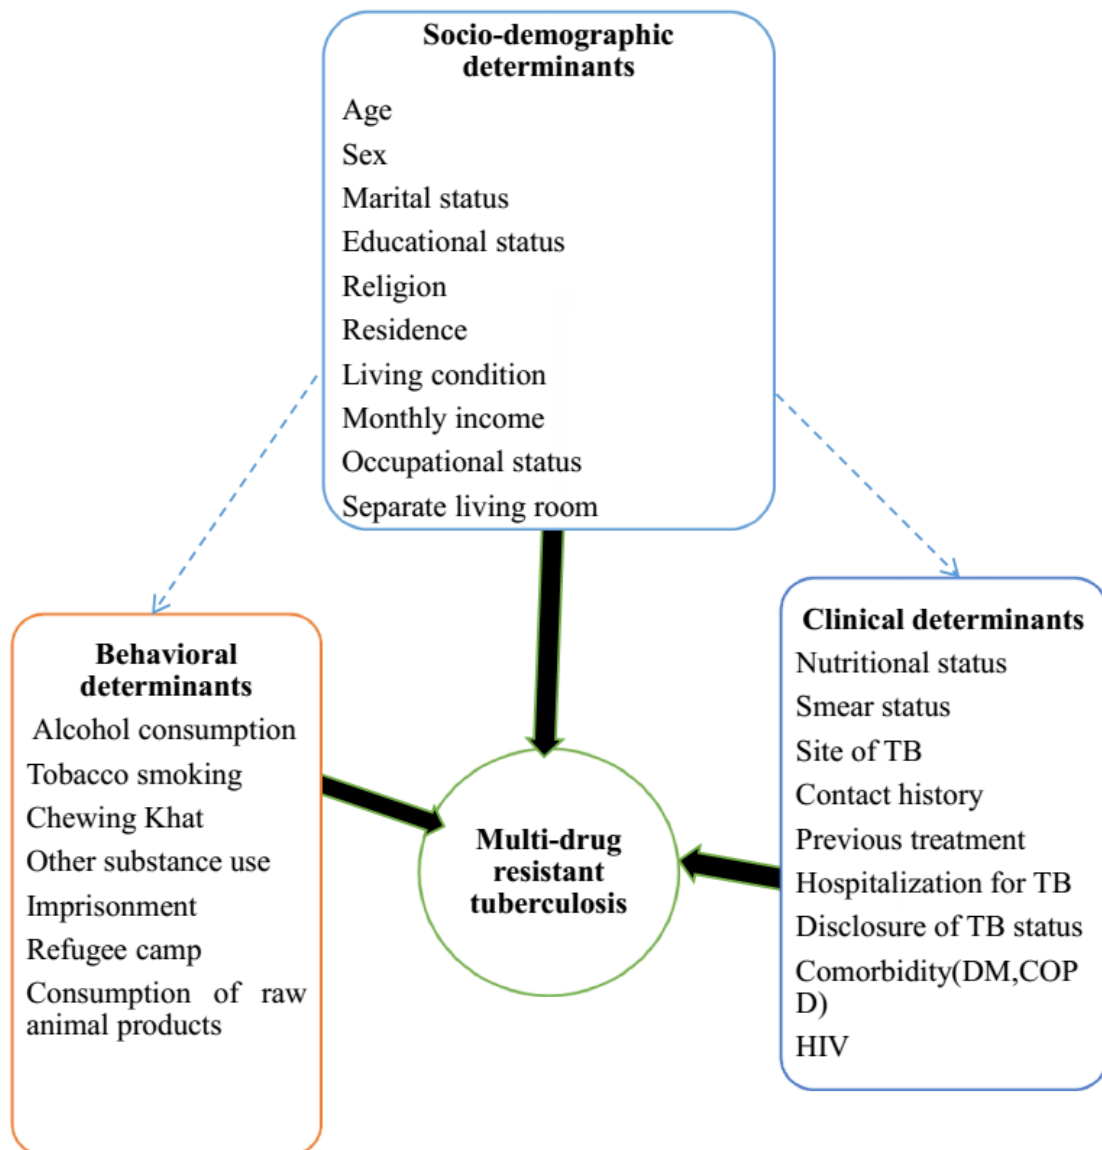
Socio-demographic determinants
Age
Sex
Marital status
Educational status
Religion
Residence
Living condition
Monthly income
Occupational status
Separate living room

Behavioral determinants
Alcohol consumption
Tobacco smoking
Chewing Khat
Other substance use
Imprisonment
Refugee camp
Consumption of raw animal products

Multi-drug resistant tuberculosis

Clinical determinants
Nutritional status
Smear status
Site of TB
Contact history
Previous treatment
Hospitalization for TB
Disclosure of TB status
Comorbidity(DM,COPD)
HIV